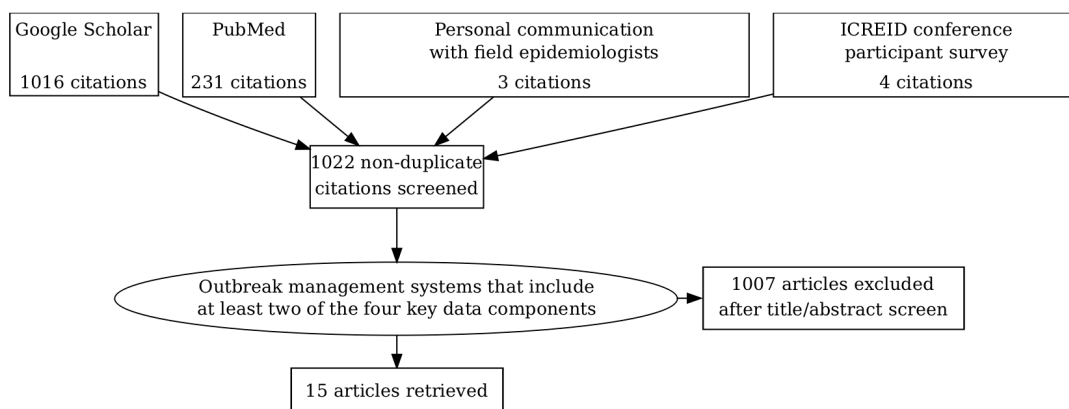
Google Scholar

1016 citations

PubMed

231 citations

Personal communication with field epidemiologists

3 citations

ICREID conference participant survey

4 citations

1022 non-duplicate citations screened

Outbreak management systems that include at least two of the four key data components

1007 articles excluded after title/abstract screen

15 articles retrieved